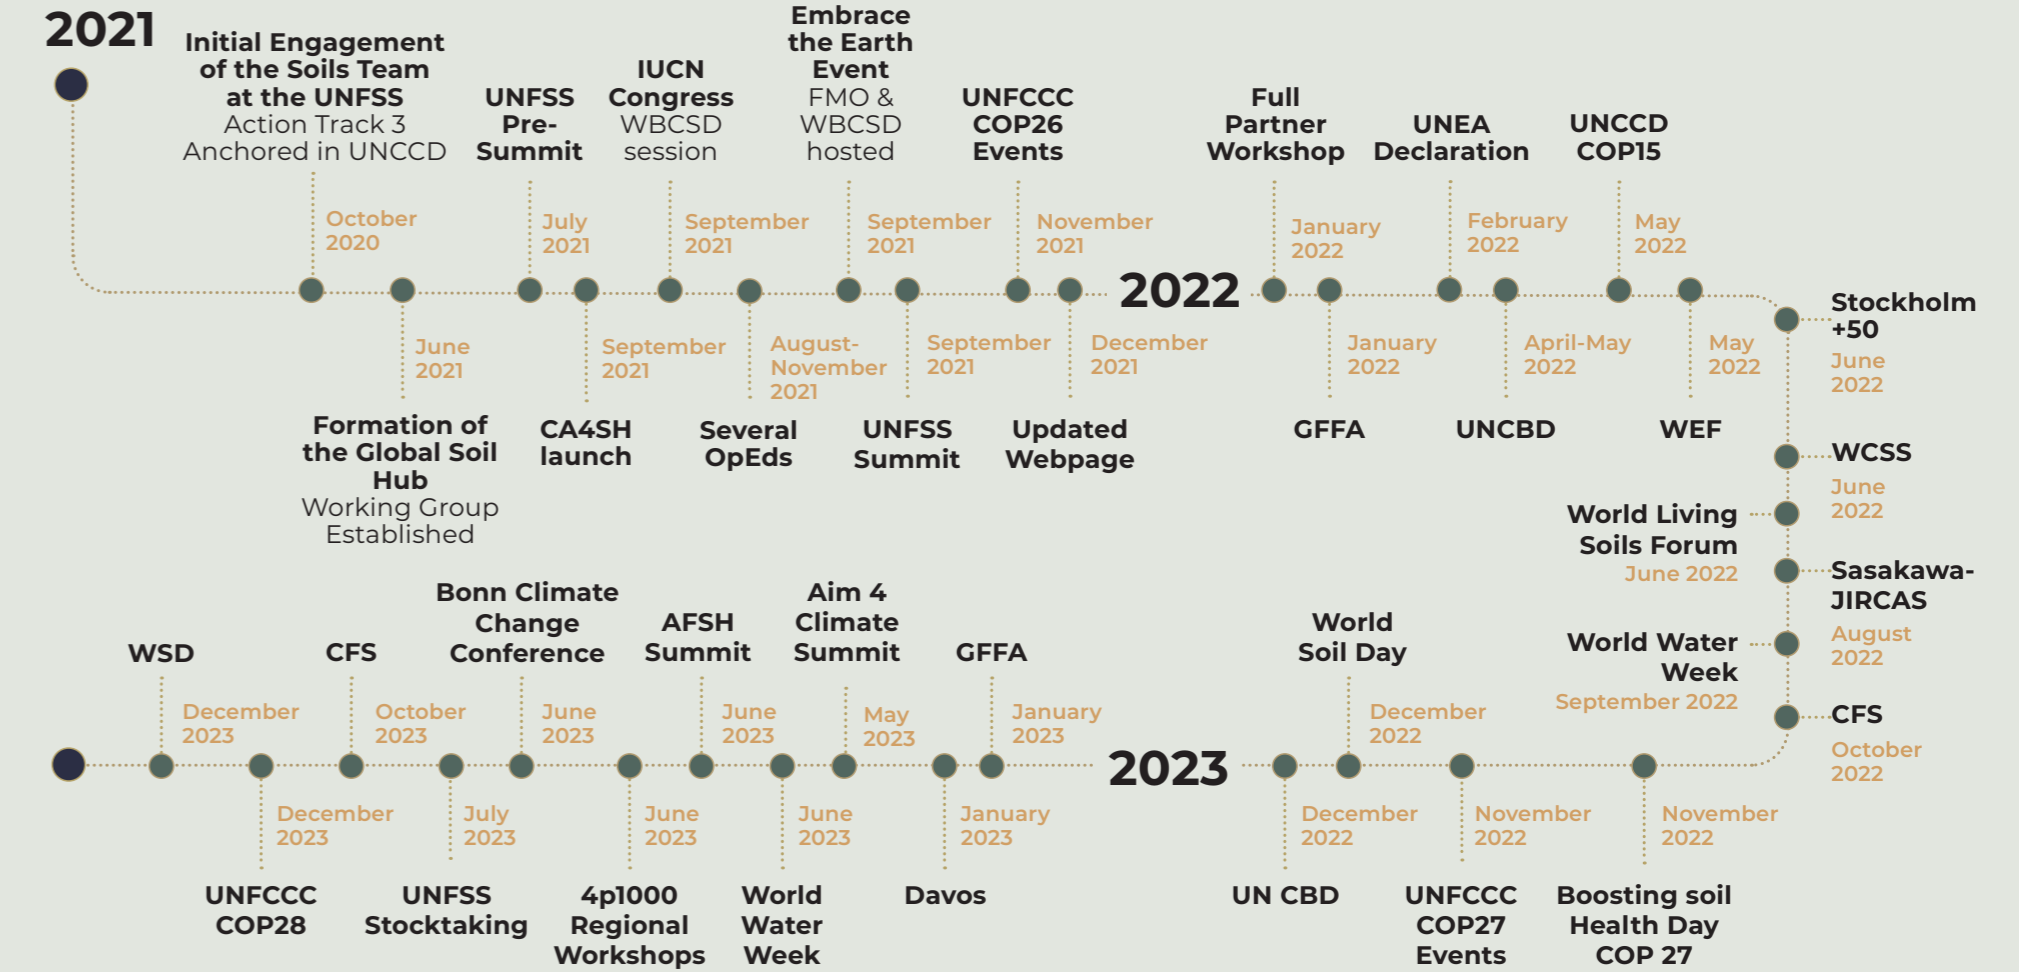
2021

Initial Engagement of the Soils Team at the UNFSS
Action Track 3
Anchored in UNCCD
October 2020

Formation of the Global Soil Hub
Working Group Established
June 2021

UNFSS Pre-Summit
July 2021

CA4SH launch
September 2021

IUCN Congress
WBCSD session
September 2021

Several OpEds
August-November 2021

Embrace the Earth Event
FMO & WBCSD hosted
September 2021

UNFSS Summit
September 2021

UNFCCC COP26 Events
November 2021

Updated Webpage
December 2021

2022

Full Partner Workshop
January 2022

GFFA
January 2022

UNEA Declaration
February 2022

UNCBD
April-May 2022

UNCCD COP15
May 2022

WEF
May 2022

Stockholm +50
June 2022

WCSS
June 2022

World Living Soils Forum
June 2022

Sasakawa-JIRCAS
August 2022

World Water Week
September 2022

CFS
October 2022

Boosting soil Health Day COP 27
November 2022

UNFCCC COP27 Events
November 2022

World Soil Day
December 2022

UN CBD
December 2022

2023

GFFA
January 2023

Davos
January 2023

Aim 4 Climate Summit
May 2023

World Water Week
June 2023

AFSH Summit
June 2023

4p1000 Regional Workshops
June 2023

Bonn Climate Change Conference
June 2023

UNFSS Stocktaking
July 2023

CFS
October 2023

UNFCCC COP28
December 2023

WSD
December 2023